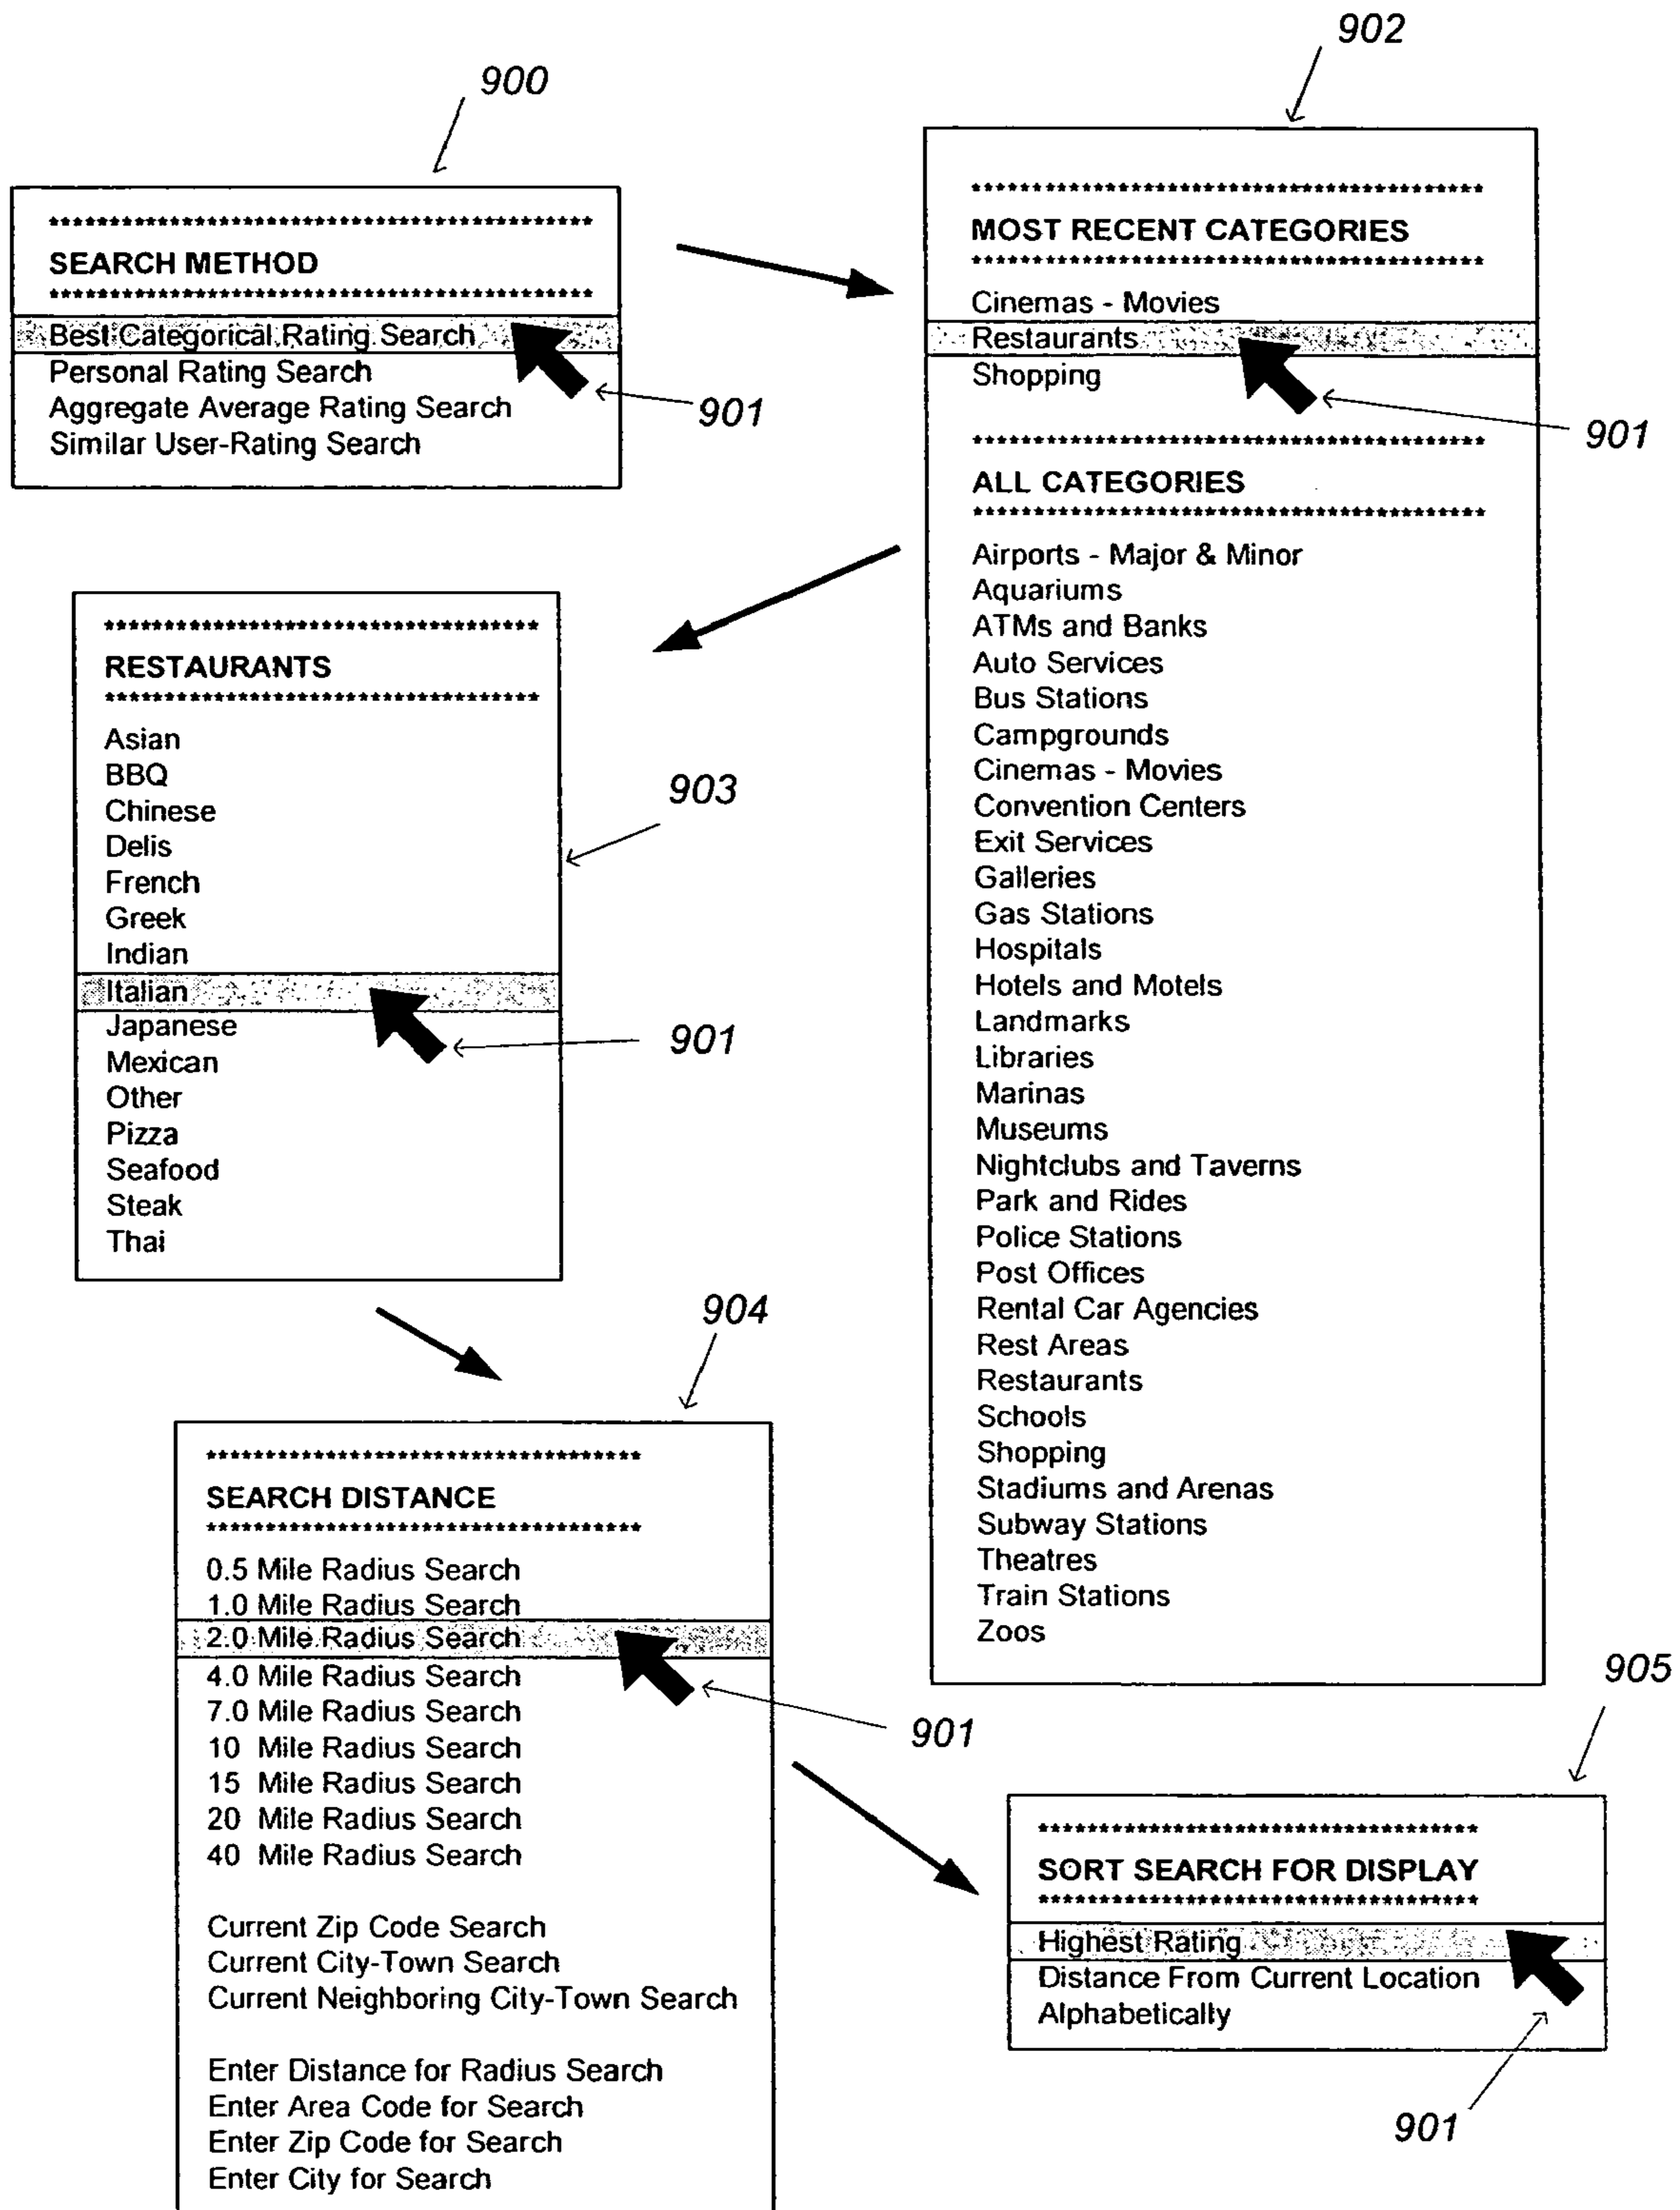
900

SEARCH METHOD

Best Categorical Rating Search
Personal Rating Search
Aggregate Average Rating Search
Similar User-Rating Search

901

902

MOST RECENT CATEGORIES

Cinemas - Movies
Restaurants
Shopping

901

ALL CATEGORIES

Airports - Major & Minor
Aquariums
ATMs and Banks
Auto Services
Bus Stations
Campgrounds
Cinemas - Movies
Convention Centers
Exit Services
Galleries
Gas Stations
Hospitals
Hotels and Motels
Landmarks
Libraries
Marinas
Museums
Nightclubs and Taverns
Park and Rides
Police Stations
Post Offices
Rental Car Agencies
Rest Areas
Restaurants
Schools
Shopping
Stadiums and Arenas
Subway Stations
Theatres
Train Stations
Zoos

RESTAURANTS

Asian
BBQ
Chinese
Delis
French
Greek
Indian
Italian
Japanese
Mexican
Other
Pizza
Seafood
Steak
Thai

903

901

904

SEARCH DISTANCE

0.5 Mile Radius Search
1.0 Mile Radius Search
2.0 Mile Radius Search
4.0 Mile Radius Search
7.0 Mile Radius Search
10 Mile Radius Search
15 Mile Radius Search
20 Mile Radius Search
40 Mile Radius Search

Current Zip Code Search
Current City-Town Search
Current Neighboring City-Town Search

Enter Distance for Radius Search
Enter Area Code for Search
Enter Zip Code for Search
Enter City for Search

901

905

SORT SEARCH FOR DISPLAY

Highest Rating
Distance From Current Location
Alphabetically

901